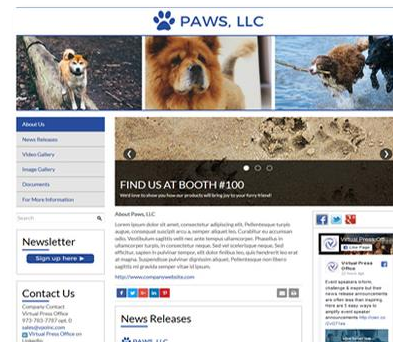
PAWS, LLC

About Us
News Releases
Video Gallery
Image Gallery
Documents
For More Information

We'd love to show you how our products will bring joy to your furry friend!

FIND US AT BOOTH #100

Search

Newsletter
Sign up here

Contact Us
Company Contact
Virtual Press Office
973-783-7787 opt. 0
sales@vpoinc.com
Virtual Press Office on LinkedIn

About PAWS, LLC

Lorem ipsum dolor sit amet, consectetur adipiscing elit. Pellentesque turpis augue, consequat suscipit arcu a, semper aliquet leo. Curabitur eu accumsan odio. Vestibulum sagittis velit nec ante tempus ullamcorper. Phasellus in ullamcorper turpis, in consectetur neque. Sed vel scelerisque neque. Sed efficitur, sapien in pulvinar tempor, elit dolor finibus leo, quis hendrerit leo erat at magna. Suspendisse pulvinar dignissim aliquet. Pellentesque non libero sagittis mi gravida semper vitae id lorem.

http://www.companywebsite.com

News Releases

PAWS, LLC

Virtual Press Office
Like Page

Virtual Press Office
7 hours ago

Event speakers inform, challenge & inspire but their news release announcements are often less than inspiring. Here are 5 easy ways to amplify event speaker announcements http://ow.ly/ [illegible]